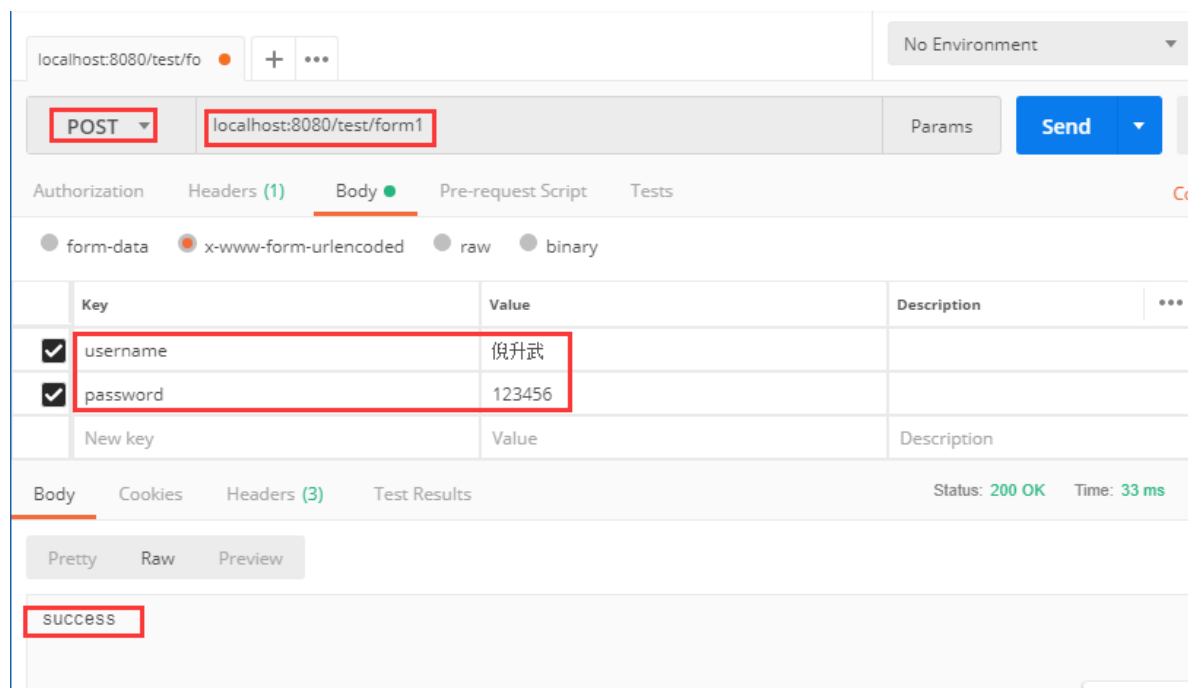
localhost:8080/test/fo ● + •••

No Environment

POST

localhost:8080/test/form1

Params

Send

Authorization Headers (1) Body ● Pre-request Script Tests

Co

form-data x-www-form-urlencoded raw binary

| | Key | Value | Description |
|---|---|---|---|
| ☑ | username | 倪升武 | |
| ☑ | password | 123456 | |
| | New key | Value | Description |

Body Cookies Headers (3) Test Results

Status: 200 OK Time: 33 ms

Pretty Raw Preview

success